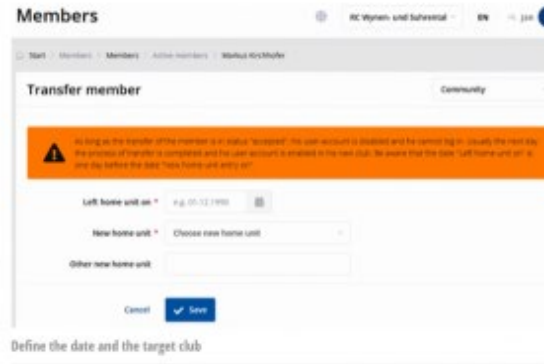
Members

RC Wynen- und Suhrental EN

Start / Members / Members / Active members / Markus Kirchhofer

Transfer member

Community

As long as the transfer of the member is in status "accepted", his user account is disabled and he cannot log in. Usually the next day the process of transfer is completed and his user account is enabled in his new club. Be aware that the date "Left home unit on" is one day before the date "New home unit entry on".

Left home unit on * e.g. 01.12.1990

New home unit * Choose new home unit

Other new home unit

Cancel Save

Define the date and the target club